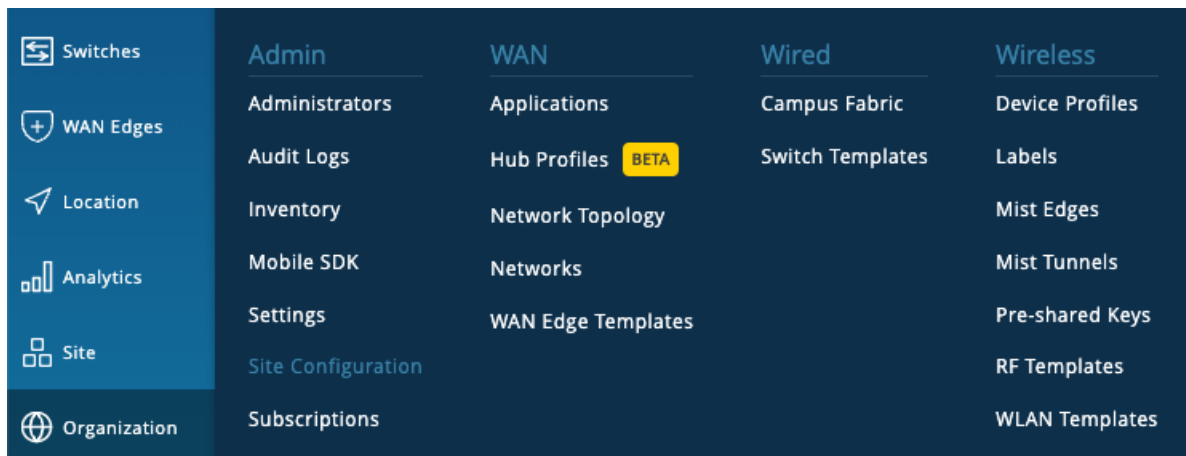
Switches

WAN Edges

Location

Analytics

Site

Organization

Admin
Administrators
Audit Logs
Inventory
Mobile SDK
Settings
Site Configuration
Subscriptions

WAN
Applications
Hub Profiles BETA
Network Topology
Networks
WAN Edge Templates

Wired
Campus Fabric
Switch Templates

Wireless
Device Profiles
Labels
Mist Edges
Mist Tunnels
Pre-shared Keys
RF Templates
WLAN Templates